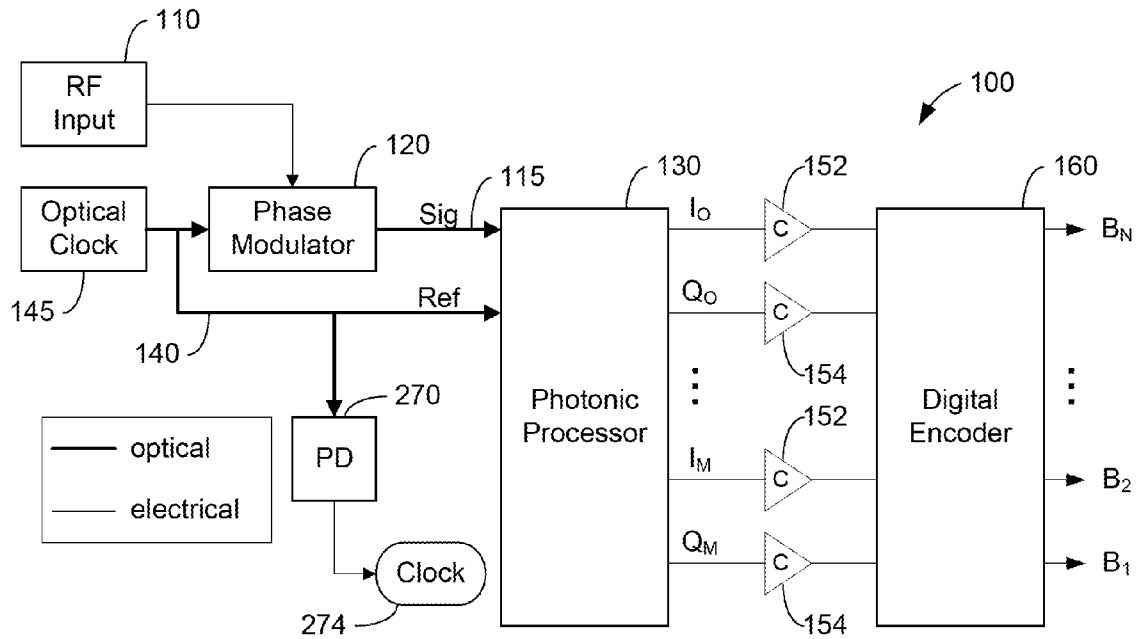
110

RF Input

100

120

130

152

160

115

Optical Clock

Phase Modulator

Sig

$I_O$

C

$B_N$

145

Ref

$Q_O$

C

140

154

270

152

Photonic Processor

Digital Encoder

optical

PD

$I_M$

C

$B_2$

electrical

$Q_M$

C

$B_1$

Clock

274

154